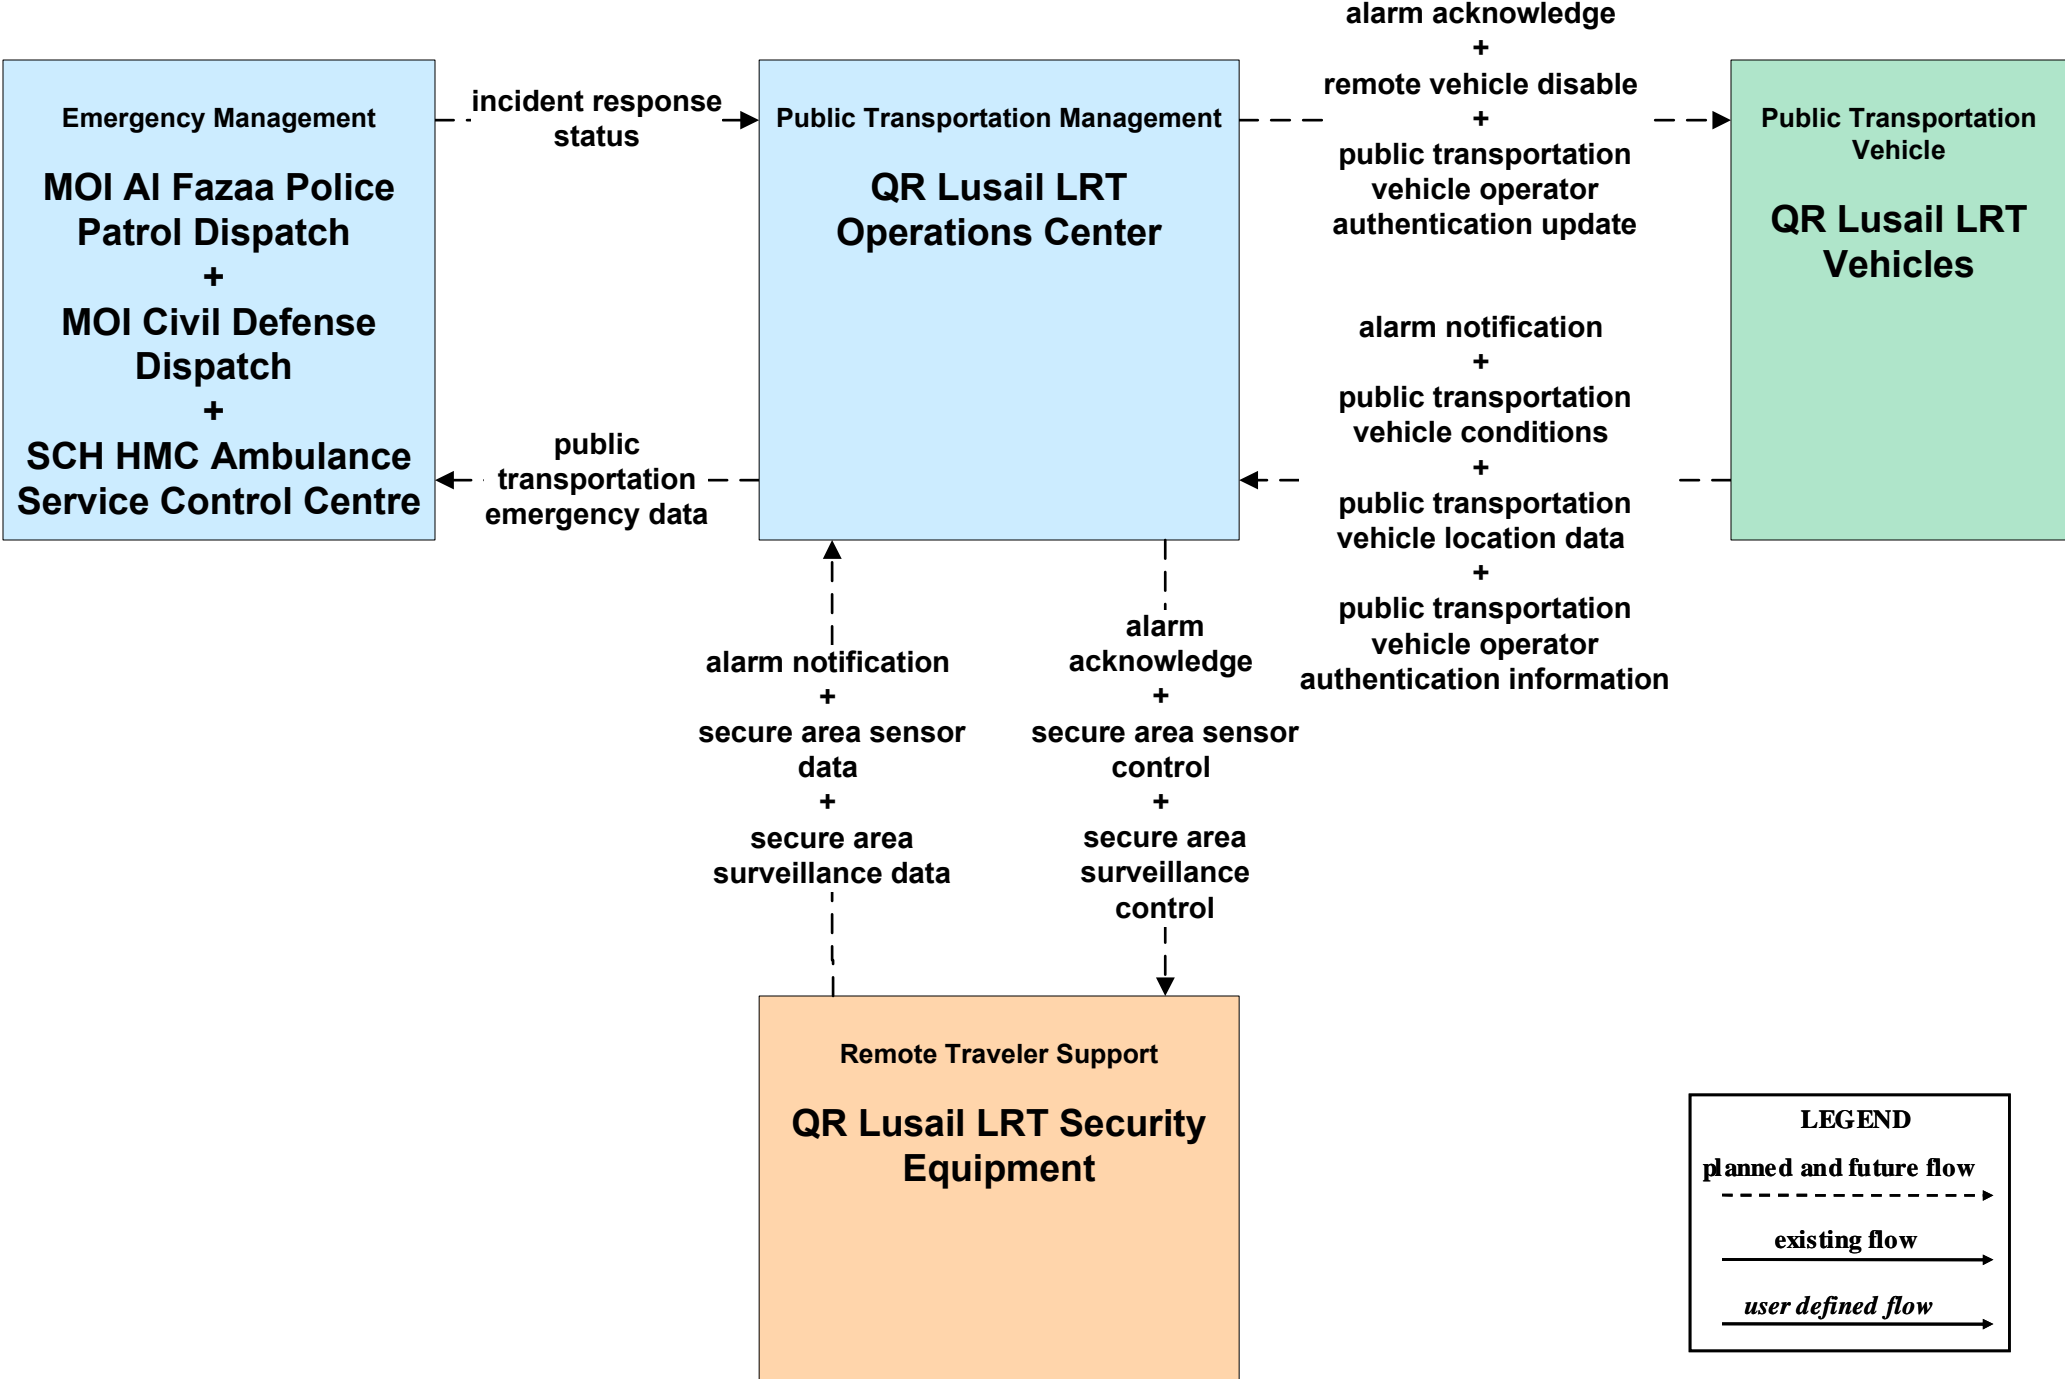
Emergency Management

MOI Al Fazaa Police Patrol Dispatch
+
MOI Civil Defense Dispatch
+
SCH HMC Ambulance Service Control Centre

incident response status

Public Transportation Management

QR Lusail LRT Operations Center

alarm acknowledge
+
remote vehicle disable
+
public transportation vehicle operator authentication update

Public Transportation Vehicle

QR Lusail LRT Vehicles

public transportation emergency data

alarm notification
+
public transportation vehicle conditions
+
public transportation vehicle location data
+
public transportation vehicle operator authentication information

alarm notification
+
secure area sensor data
+
secure area surveillance data

alarm acknowledge
+
secure area sensor control
+
secure area surveillance control

Remote Traveler Support

QR Lusail LRT Security Equipment

LEGEND
planned and future flow
existing flow
user defined flow